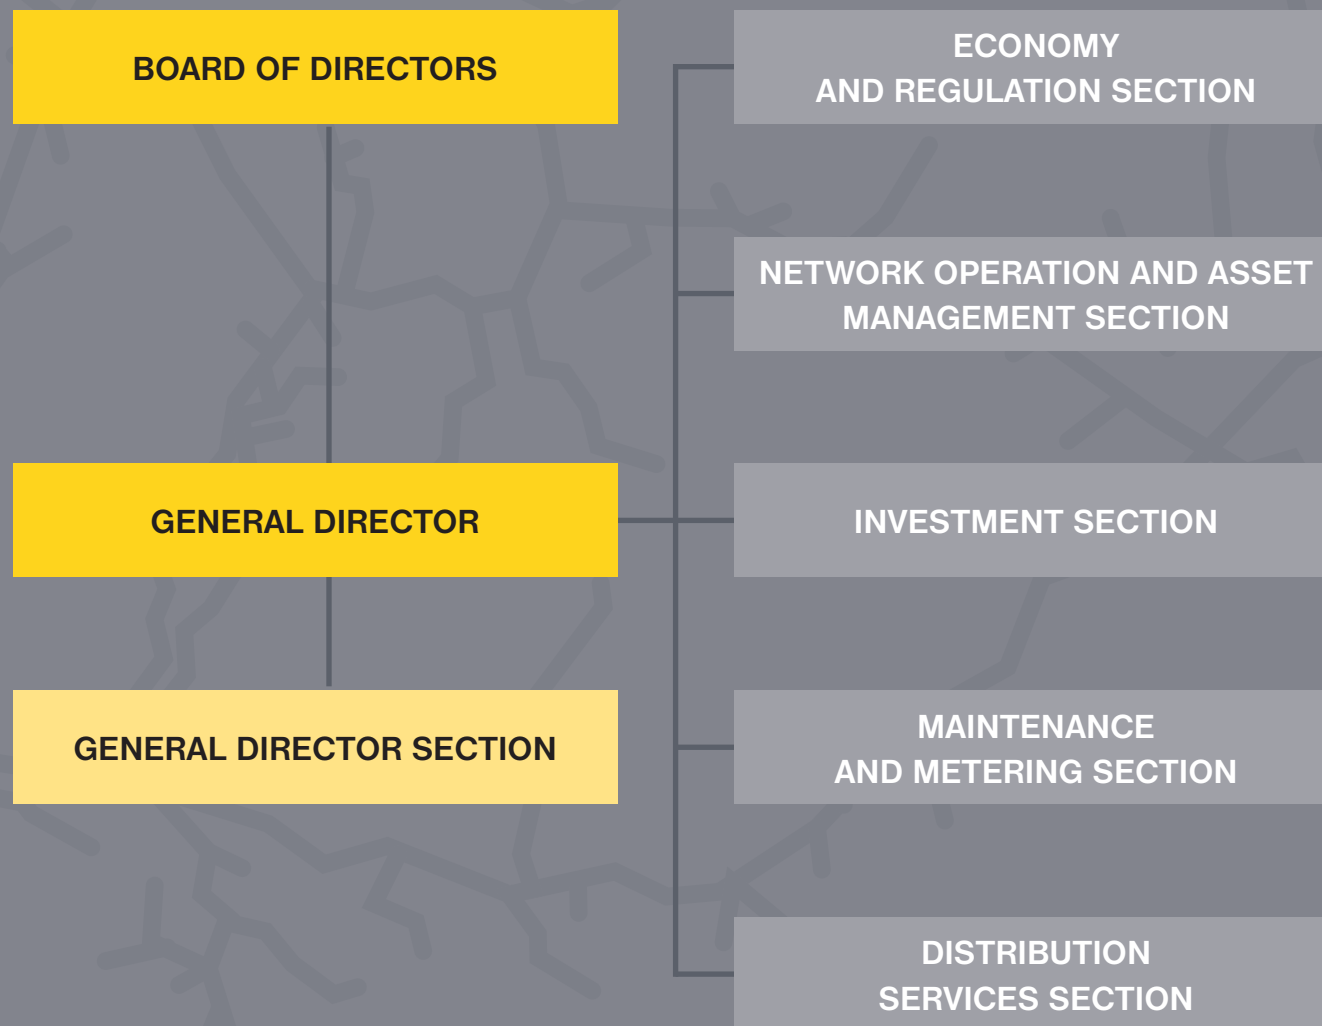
BOARD OF DIRECTORS

GENERAL DIRECTOR

GENERAL DIRECTOR SECTION

ECONOMY AND REGULATION SECTION

NETWORK OPERATION AND ASSET MANAGEMENT SECTION

INVESTMENT SECTION

MAINTENANCE AND METERING SECTION

DISTRIBUTION SERVICES SECTION